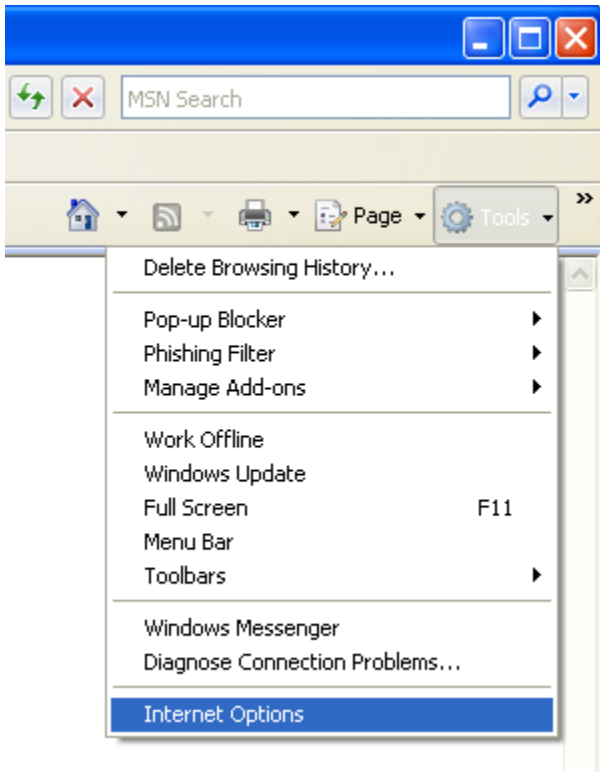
MSN Search

Page Tools »

Delete Browsing History...

Pop-up Blocker
Phishing Filter
Manage Add-ons

Work Offline
Windows Update
Full Screen F11
Menu Bar
Toolbars

Windows Messenger
Diagnose Connection Problems...

Internet Options